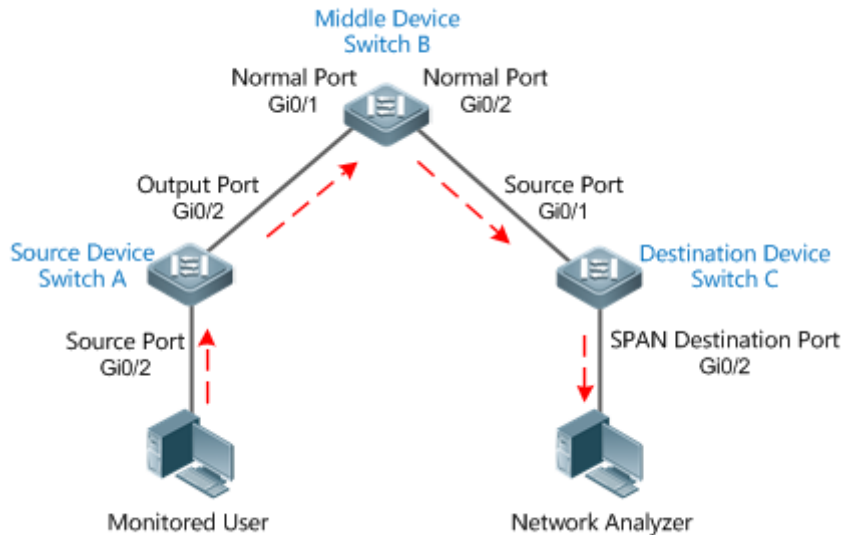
Middle Device
Switch B

Normal Port
Gi0/1

Normal Port
Gi0/2

Output Port
Gi0/2

Source Port
Gi0/1

Source Device
Switch A

Destination Device
Switch C

Source Port
Gi0/2

SPAN Destination Port
Gi0/2

Monitored User

Network Analyzer